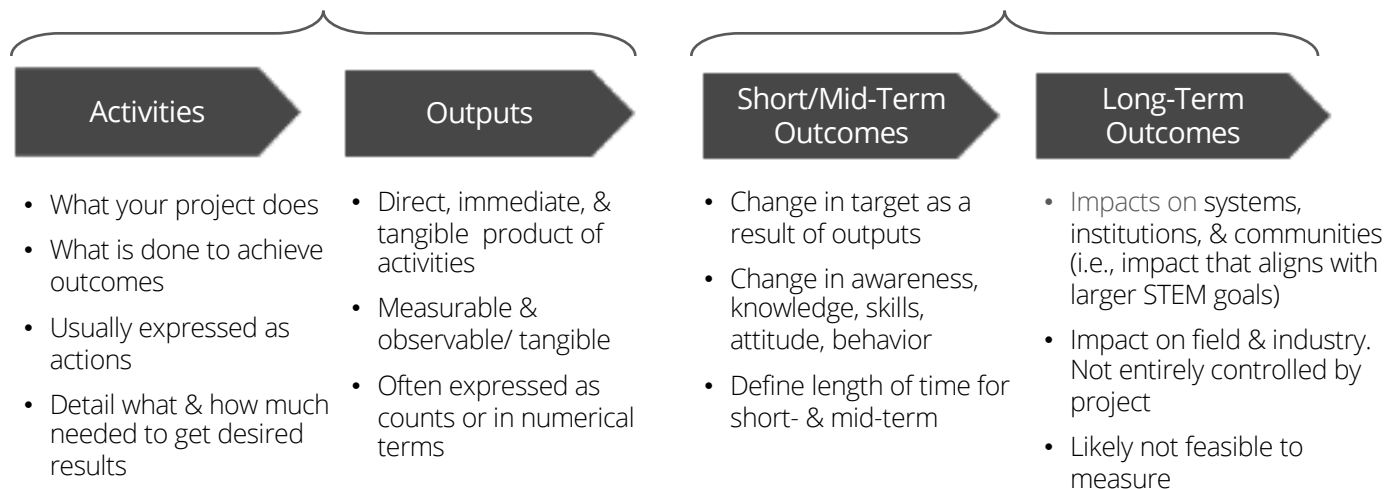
Activities

- What your project does
- What is done to achieve outcomes
- Usually expressed as actions
- Detail what & how much needed to get desired results

Outputs

- Direct, immediate, & tangible product of activities
- Measurable & observable/ tangible
- Often expressed as counts or in numerical terms

Short/Mid-Term Outcomes

- Change in target as a result of outputs
- Change in awareness, knowledge, skills, attitude, behavior
- Define length of time for short- & mid-term

Long-Term Outcomes

- Impacts on systems, institutions, & communities (i.e., impact that aligns with larger STEM goals)
- Impact on field & industry. Not entirely controlled by project
- Likely not feasible to measure